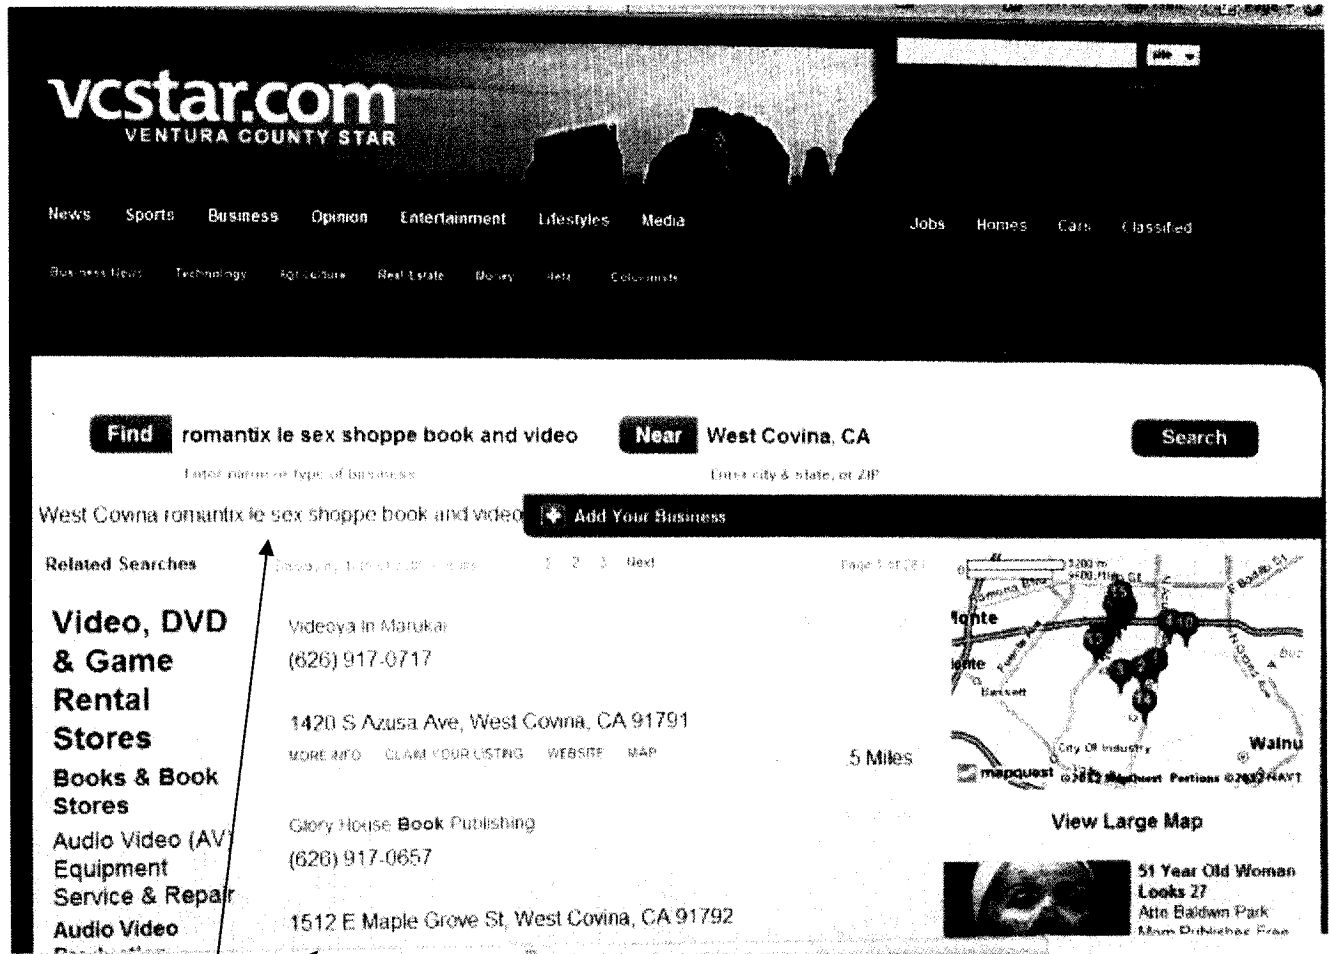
vcstar.com
VENTURA COUNTY STAR

News Sports Business Opinion Entertainment Lifestyles Media Jobs Homes Cars Classified

Business News Technology Agriculture Real Estate Money Help Columnists

Find romantix le sex shoppe book and video Near West Covina, CA Search

Enter name or type of business Enter city & state, or ZIP

West Covina romantix le sex shoppe book and video

Add Your Business

Related Searches

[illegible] 1 2 3 Next Page 1 of 28

Video, DVD & Game Rental Stores

Books & Book Stores

Audio Video (AV) Equipment Service & Repair

Audio Video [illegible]

Videoya in Marukai
(626) 917-0717

1420 S Azusa Ave, West Covina, CA 91791
MORE INFO CLAIM YOUR LISTING WEBSITE MAP
5 Miles

Glory House Book Publishing
(626) 917-0657

1512 E Maple Grove St, West Covina, CA 91792

Monte
City Of Industry
Walnu
mapquest ©2012 MapQuest Portions ©2012 NAVT

View Large Map

51 Year Old Woman Looks 27
Alta Baldwin Park
Mom Publishes Free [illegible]